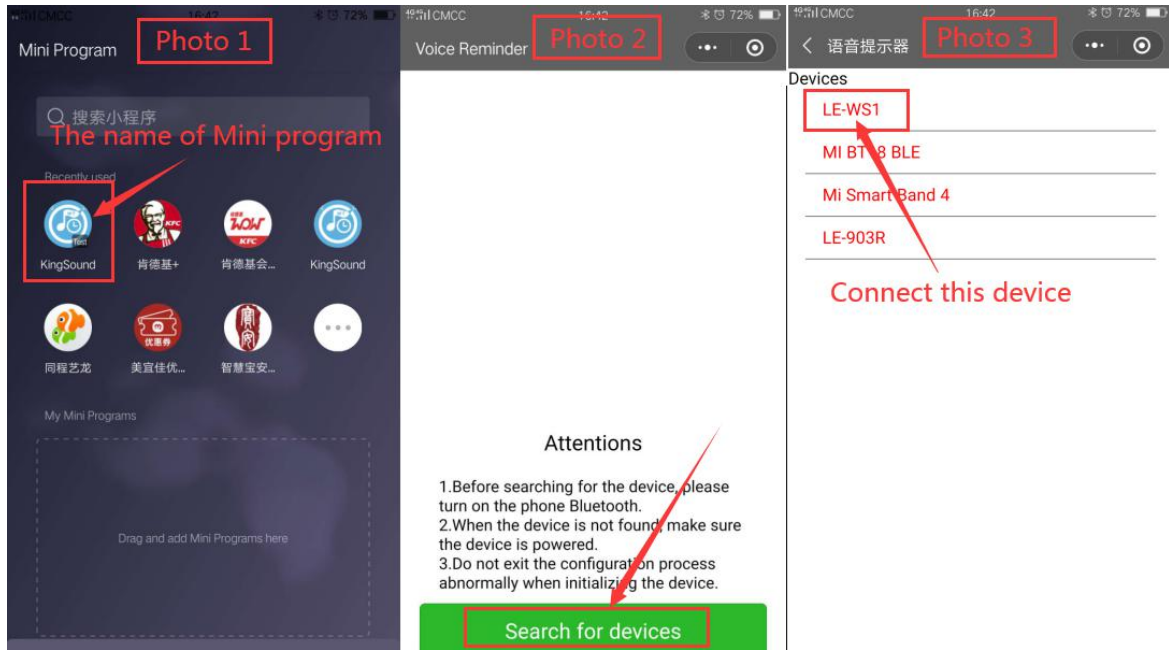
CMCC 16:42 72%
Mini Program
Photo 1
搜索小程序
The name of Mini program
Recently used
KingSound
肯德基+
肯德基会...
KingSound
同程艺龙
美宜佳优...
智慧宝安...
My Mini Programs
Drag and add Mini Programs here

CMCC 16:42 72%
Voice Reminder
Photo 2
Attentions
1.Before searching for the device, please turn on the phone Bluetooth.
2.When the device is not found, make sure the device is powered.
3.Do not exit the configuration process abnormally when initializing the device.
Search for devices

CMCC 16:42 72%
语音提示器
Photo 3
Devices
LE-WS1
MI BT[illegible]8 BLE
Mi Smart Band 4
LE-903R
Connect this device